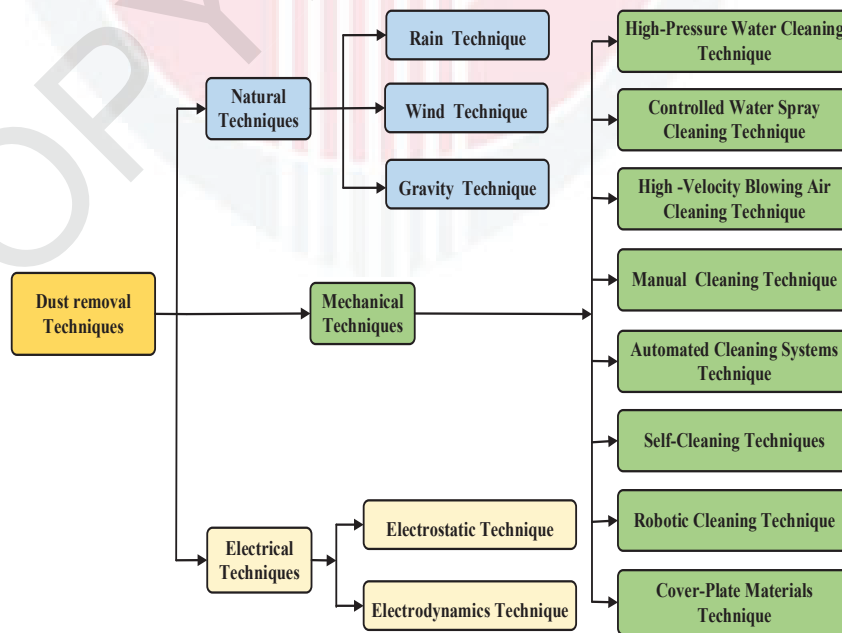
Dust removal Techniques

Natural Techniques

Rain Technique

Wind Technique

Gravity Technique

Mechanical Techniques

High-Pressure Water Cleaning Technique

Controlled Water Spray Cleaning Technique

High -Velocity Blowing Air Cleaning Technique

Manual Cleaning Technique

Automated Cleaning Systems Technique

Self-Cleaning Techniques

Robotic Cleaning Technique

Cover-Plate Materials Technique

Electrical Techniques

Electrostatic Technique

Electrodynamics Technique